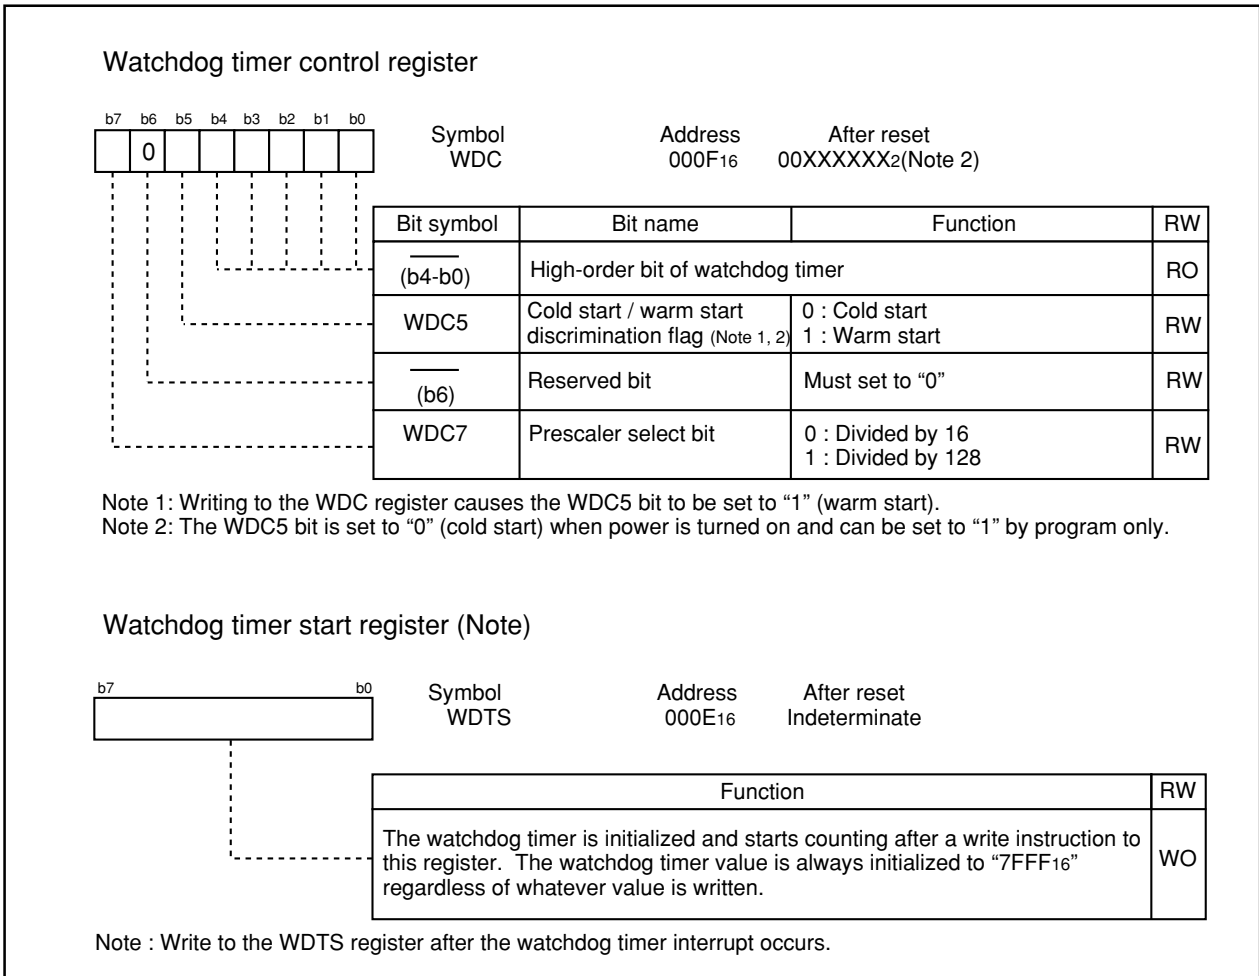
Watchdog timer control register

b7 b6 b5 b4 b3 b2 b1 b0

0

Symbol WDC

Address $000F_{16}$

After reset $00XXXXXX_2$(Note 2)

| Bit symbol | Bit name | Function | RW |
|---|---|---|---|
| (b4-b0) | High-order bit of watchdog timer | | RO |
| WDC5 | Cold start / warm start discrimination flag (Note 1, 2) | 0 : Cold start<br>1 : Warm start | RW |
| (b6) | Reserved bit | Must set to "0" | RW |
| WDC7 | Prescaler select bit | 0 : Divided by 16<br>1 : Divided by 128 | RW |

Note 1: Writing to the WDC register causes the WDC5 bit to be set to "1" (warm start).
Note 2: The WDC5 bit is set to "0" (cold start) when power is turned on and can be set to "1" by program only.

Watchdog timer start register (Note)

b7 b0

Symbol WDTS

Address $000E_{16}$

After reset Indeterminate

| Function | RW |
|---|---|
| The watchdog timer is initialized and starts counting after a write instruction to this register. The watchdog timer value is always initialized to "$7FFF_{16}$" regardless of whatever value is written. | WO |

Note : Write to the WDTS register after the watchdog timer interrupt occurs.